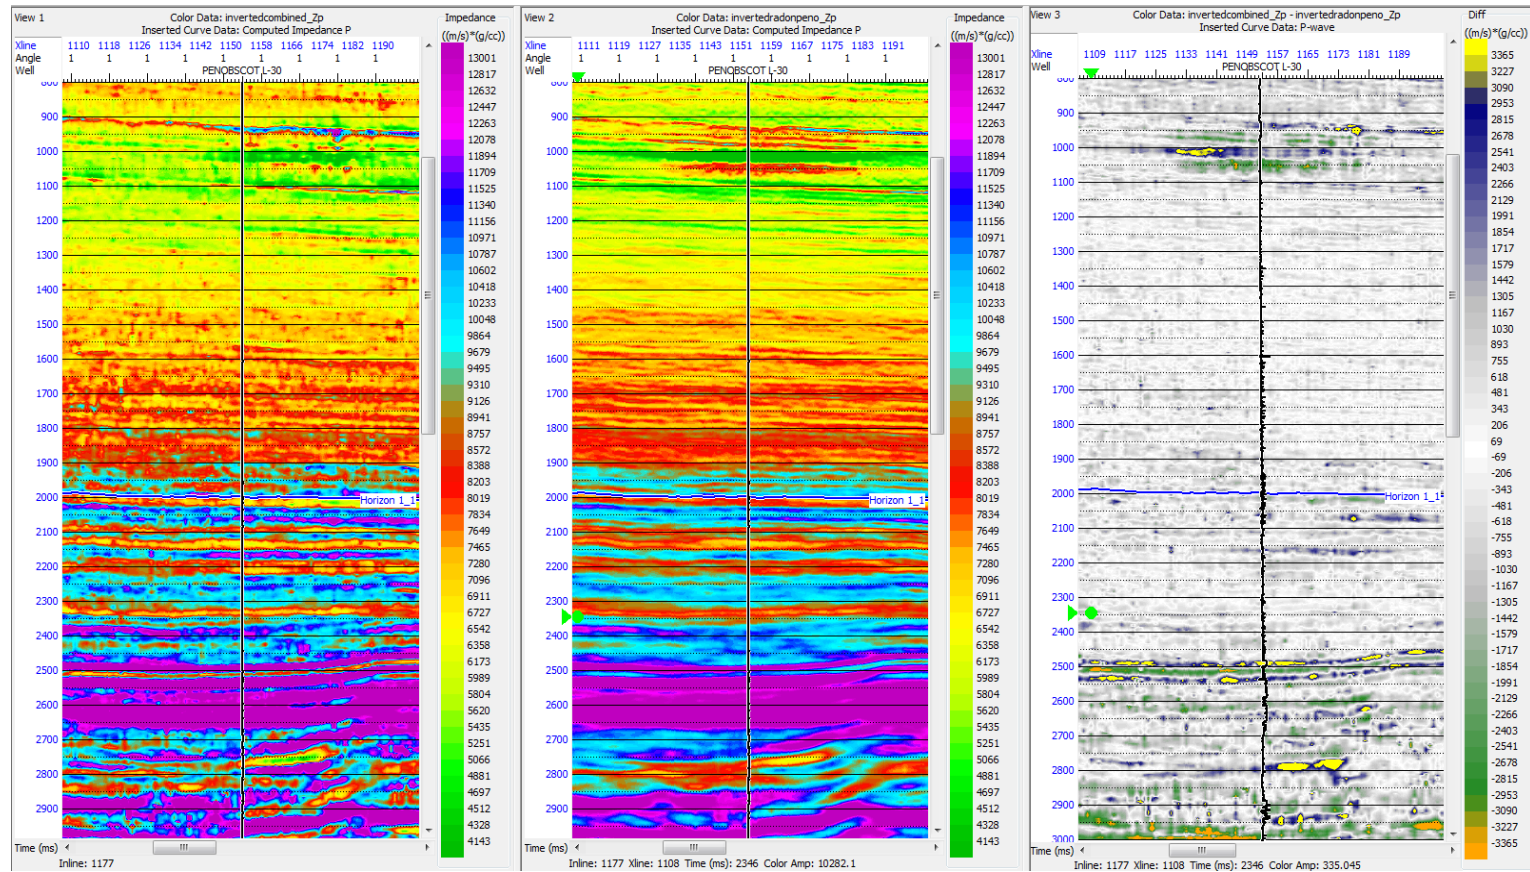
View 1

Color Data: invertedcombined_Zp
Inserted Curve Data: Computed Impedance P

Impedance
((m/s)*(g/cc))

Xline 1110 1118 1126 1134 1142 1150 1158 1166 1174 1182 1190
Angle 1 1 1 1 1 1 1 1 1
Well PENOBSCOT L-30

900
1000
1100
1200
1300
1400
1500
1600
1700
1800
1900
2000
2100
2200
2300
2400
2500
2600
2700
2800
2900

Horizon 1_1

13001
12817
12632
12447
12263
12078
11894
11709
11525
11340
11156
10971
10787
10602
10418
10233
10048
9864
9679
9495
9310
9126
8941
8757
8572
8388
8203
8019
7834
7649
7465
7280
7096
6911
6727
6542
6358
6173
5989
5804
5620
5435
5251
5066
4881
4697
4512
4328
4143

Time (ms)
Inline: 1177

View 2

Color Data: invertedradonpeno_Zp
Inserted Curve Data: Computed Impedance P

Impedance
((m/s)*(g/cc))

Xline 1111 1119 1127 1135 1143 1151 1159 1167 1175 1183 1191
Angle 1 1 1 1 1 1 1 1 1
Well PENOBSCOT L-30

900
1000
1100
1200
1300
1400
1500
1600
1700
1800
1900
2000
2100
2200
2300
2400
2500
2600
2700
2800
2900

Horizon 1_1

13001
12817
12632
12447
12263
12078
11894
11709
11525
11340
11156
10971
10787
10602
10418
10233
10048
9864
9679
9495
9310
9126
8941
8757
8572
8388
8203
8019
7834
7649
7465
7280
7096
6911
6727
6542
6358
6173
5989
5804
5620
5435
5251
5066
4881
4697
4512
4328
4143

Time (ms)
Inline: 1177 Xline: 1108 Time (ms): 2346 Color Amp: 10282.1

View 3

Color Data: invertedcombined_Zp - invertedradonpeno_Zp
Inserted Curve Data: P-wave

Diff
((m/s)*(g/cc))

Xline 1109 1117 1125 1133 1141 1149 1157 1165 1173 1181 1189
Well PENOBSCOT L-30

900
1000
1100
1200
1300
1400
1500
1600
1700
1800
1900
2000
2100
2200
2300
2400
2500
2600
2700
2800
2900
3000

Horizon 1_1

3365
3227
3090
2953
2815
2678
2541
2403
2266
2129
1991
1854
1717
1579
1442
1305
1167
1030
893
755
618
481
343
206
69
-69
-206
-343
-481
-618
-755
-893
-1030
-1167
-1305
-1442
-1579
-1717
-1854
-1991
-2129
-2266
-2403
-2541
-2678
-2815
-2953
-3090
-3227
-3365

Time (ms)
Inline: 1177 Xline: 1108 Time (ms): 2346 Color Amp: 335.045